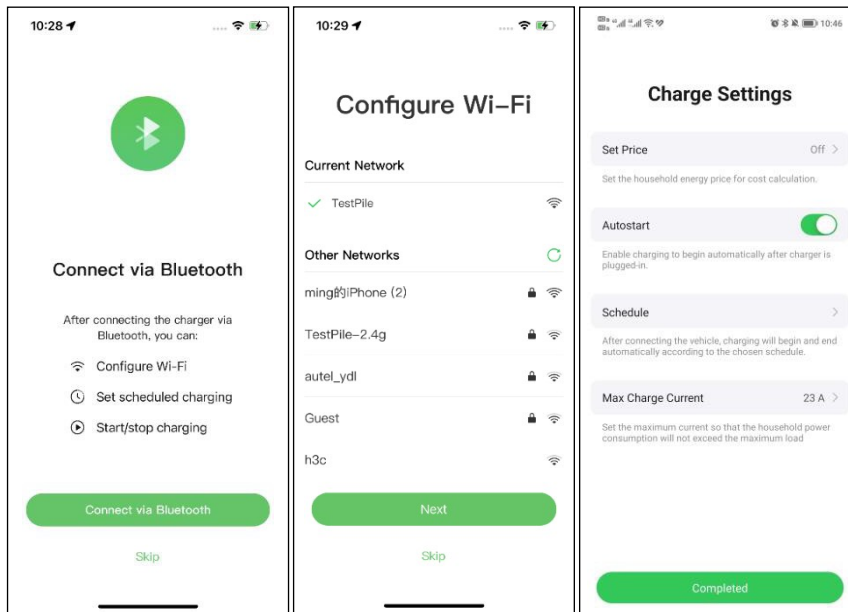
10:28

Connect via Bluetooth

After connecting the charger via Bluetooth, you can:

Configure Wi-Fi

Set scheduled charging

Start/stop charging

Connect via Bluetooth

Skip

10:29

Configure Wi-Fi

Current Network

TestPile

Other Networks

ming的iPhone (2)

TestPile-2.4g

autel_ydl

Guest

h3c

Next

Skip

10:46

Charge Settings

Set Price Off

Set the household energy price for cost calculation.

Autostart

Enable charging to begin automatically after charger is plugged-in.

Schedule

After connecting the vehicle, charging will begin and end automatically according to the chosen schedule.

Max Charge Current 23 A

Set the maximum current so that the household power consumption will not exceed the maximum load

Completed